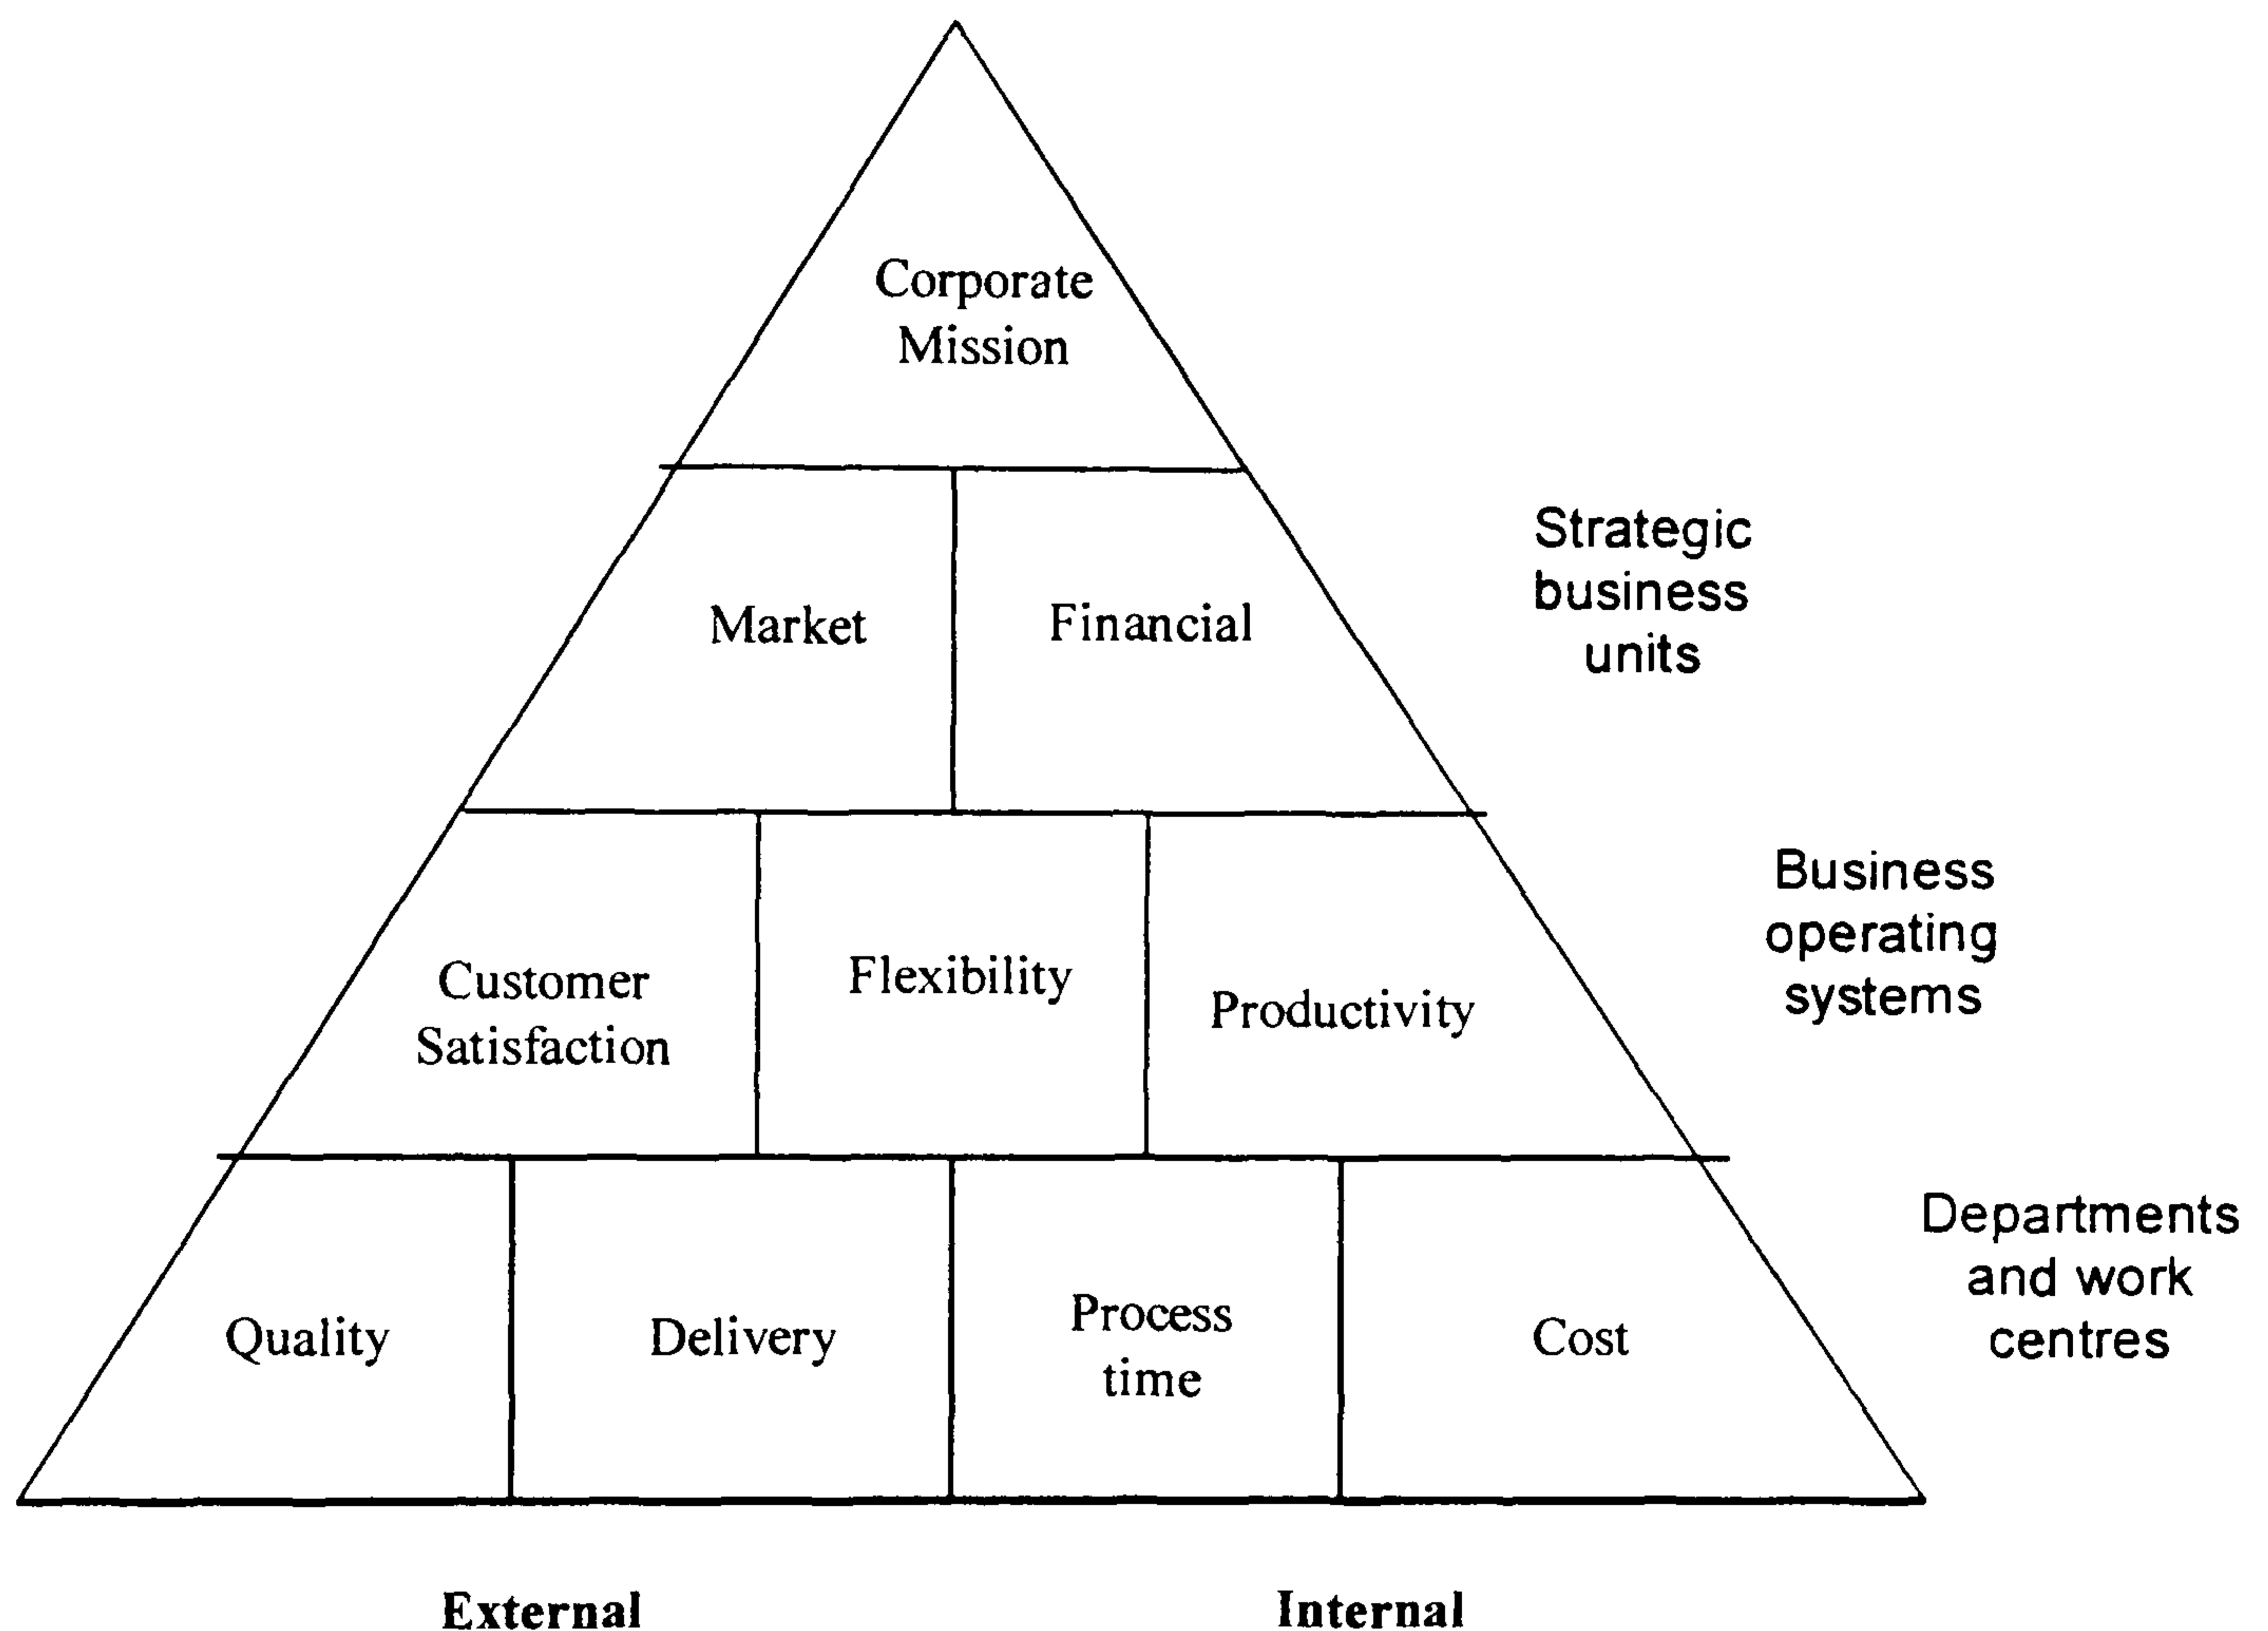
Corporate Mission

Market

Financial

Strategic business units

Customer Satisfaction

Flexibility

Productivity

Business operating systems

Quality

Delivery

Process time

Cost

Departments and work centres

External

Internal